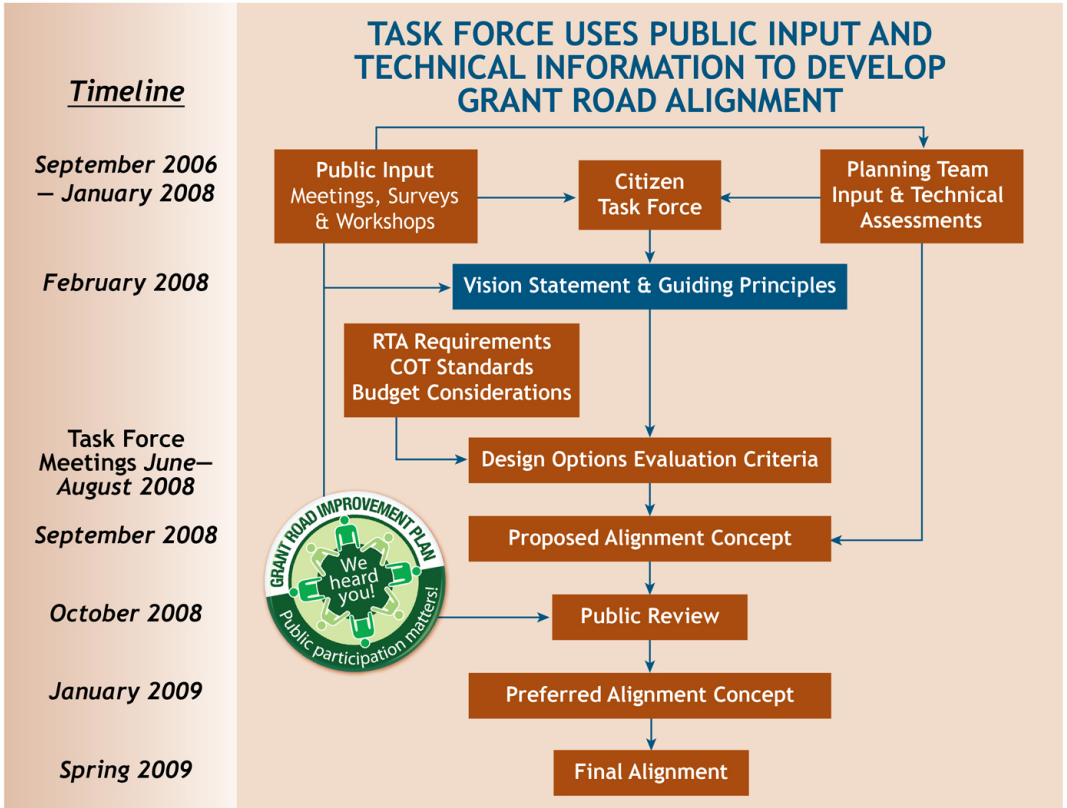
Timeline

TASK FORCE USES PUBLIC INPUT AND TECHNICAL INFORMATION TO DEVELOP GRANT ROAD ALIGNMENT

September 2006 — January 2008

Public Input Meetings, Surveys & Workshops

Citizen Task Force

Planning Team Input & Technical Assessments

February 2008

Vision Statement & Guiding Principles

RTA Requirements
COT Standards
Budget Considerations

Task Force Meetings June—August 2008

Design Options Evaluation Criteria

September 2008

Proposed Alignment Concept

GRANT ROAD IMPROVEMENT PLAN
We heard you!
Public participation matters!

October 2008

Public Review

January 2009

Preferred Alignment Concept

Spring 2009

Final Alignment